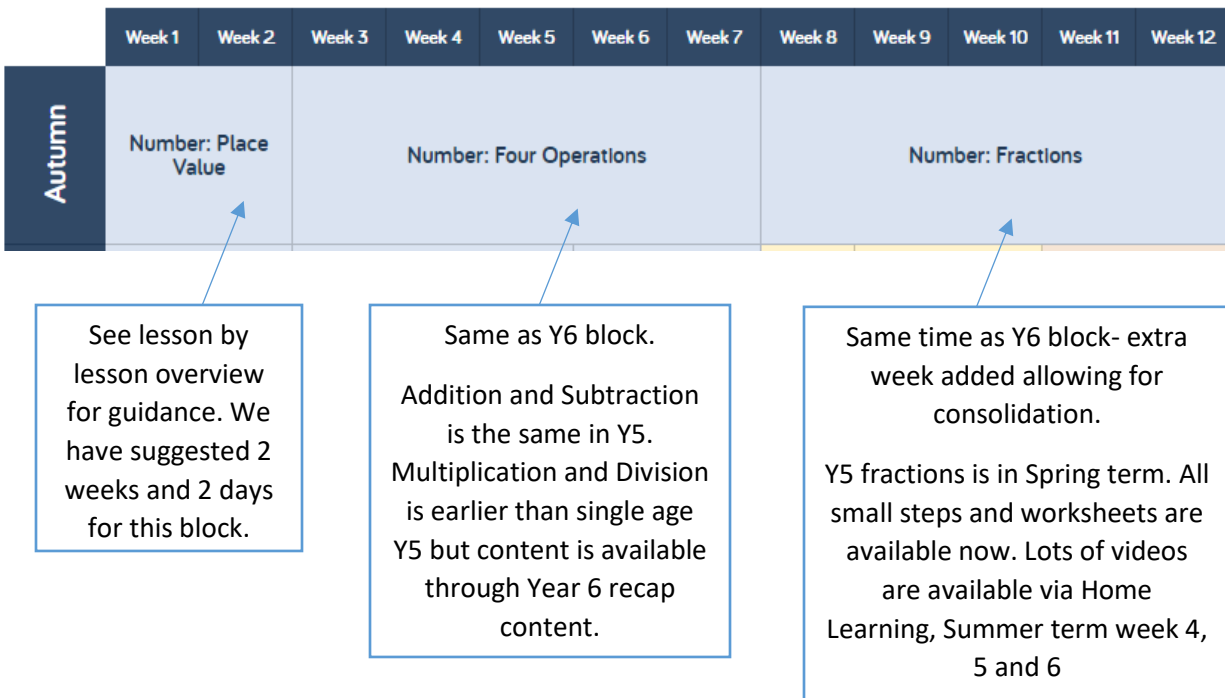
| | Week 1 | Week 2 | Week 3 | Week 4 | Week 5 | Week 6 | Week 7 | Week 8 | Week 9 | Week 10 | Week 11 | Week 12 |
|---|---|---|---|---|---|---|---|---|---|---|---|---|
| Autumn | Number: Place Value | | Number: Four Operations | | | | | Number: Fractions | | | | |

See lesson by lesson overview for guidance. We have suggested 2 weeks and 2 days for this block.

Same as Y6 block.

Addition and Subtraction is the same in Y5. Multiplication and Division is earlier than single age Y5 but content is available through Year 6 recap content.

Same time as Y6 block- extra week added allowing for consolidation.

Y5 fractions is in Spring term. All small steps and worksheets are available now. Lots of videos are available via Home Learning, Summer term week 4, 5 and 6